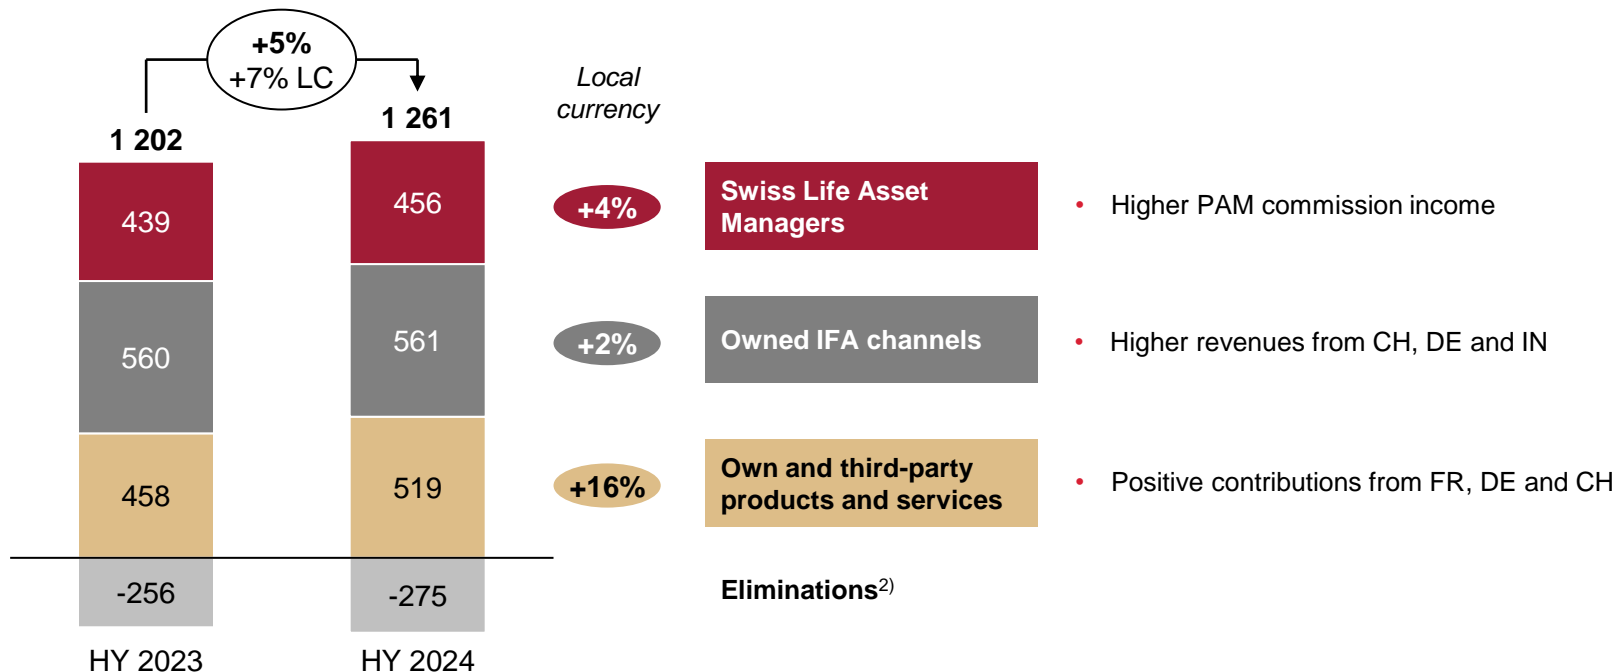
+5%
+7% LC

1 202

1 261

Local currency

439

560

458

-256

HY 2023

456

561

519

-275

HY 2024

+4%

+2%

+16%

Swiss Life Asset Managers

Owned IFA channels

Own and third-party products and services

Eliminations$^{2)}$

• Higher PAM commission income

• Higher revenues from CH, DE and IN

• Positive contributions from FR, DE and CH